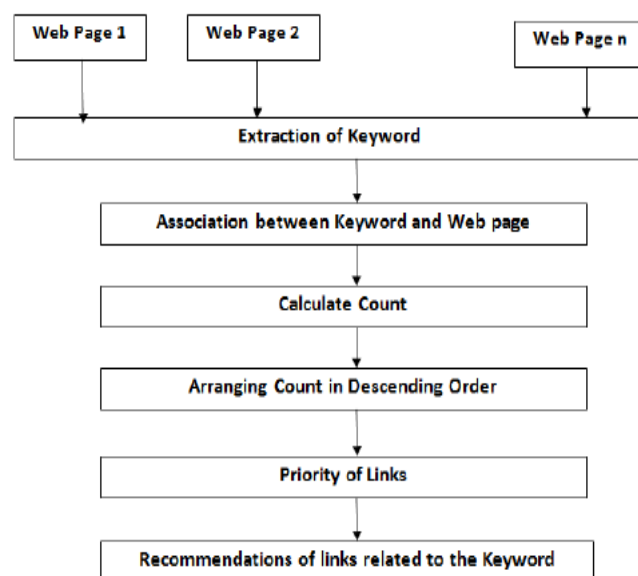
Web Page 1

Web Page 2

Web Page n

Extraction of Keyword

Association between Keyword and Web page

Calculate Count

Arranging Count in Descending Order

Priority of Links

Recommendations of links related to the Keyword